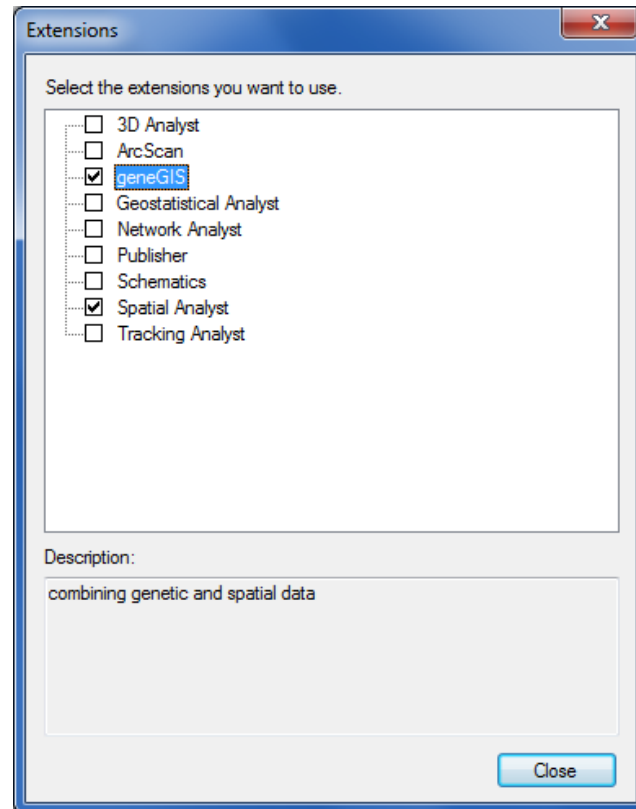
Extensions

Select the extensions you want to use.

3D Analyst
ArcScan
geneGIS
Geostatistical Analyst
Network Analyst
Publisher
Schematics
Spatial Analyst
Tracking Analyst

Description:

combining genetic and spatial data

Close